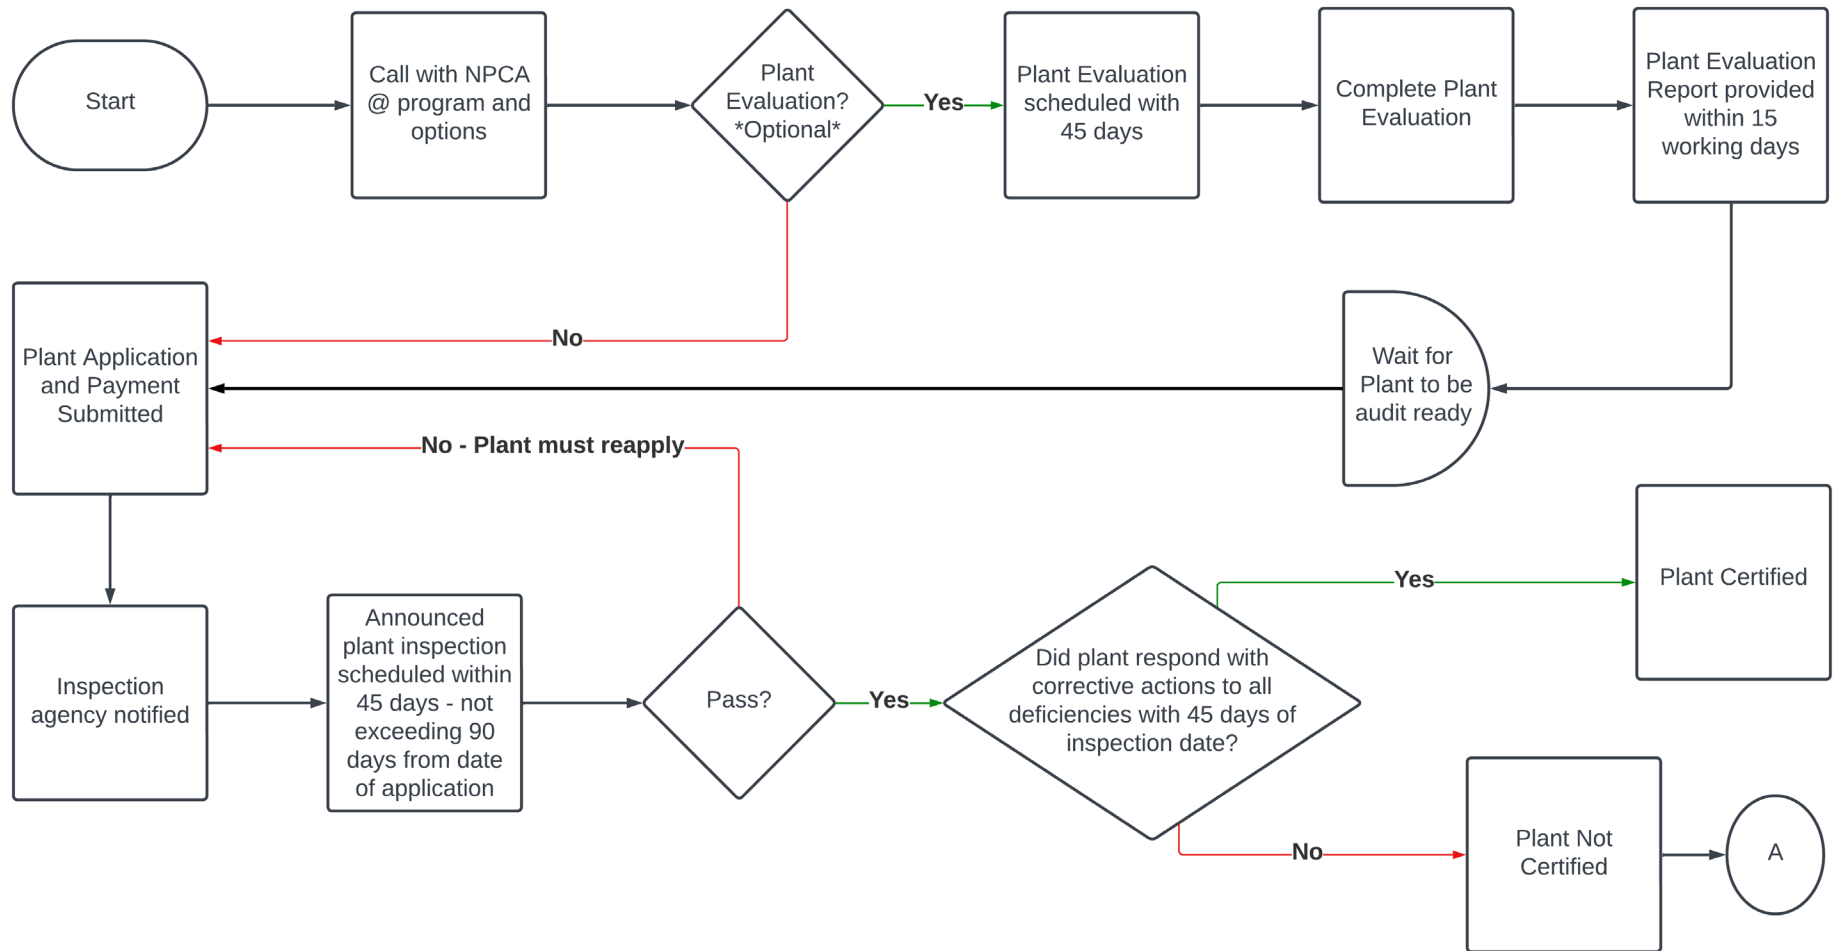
Start

Call with NPCA @ program and options

Plant Evaluation? *Optional*

Yes

Plant Evaluation scheduled with 45 days

Complete Plant Evaluation

Plant Evaluation Report provided within 15 working days

No

Plant Application and Payment Submitted

Wait for Plant to be audit ready

No - Plant must reapply

Plant Certified

Yes

Inspection agency notified

Announced plant inspection scheduled within 45 days - not exceeding 90 days from date of application

Pass?

Yes

Did plant respond with corrective actions to all deficiencies with 45 days of inspection date?

No

Plant Not Certified

A